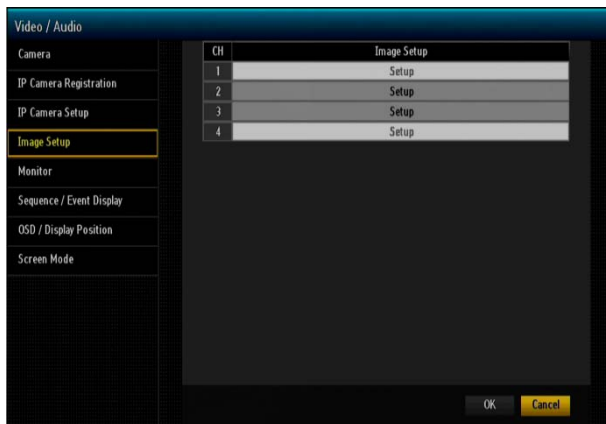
Video / Audio

Camera
IP Camera Registration
IP Camera Setup
Image Setup
Monitor
Sequence / Event Display
OSD / Display Position
Screen Mode

| CH | Image Setup |
|---|---|
| 1 | Setup |
| 2 | Setup |
| 3 | Setup |
| 4 | Setup |

OK
Cancel